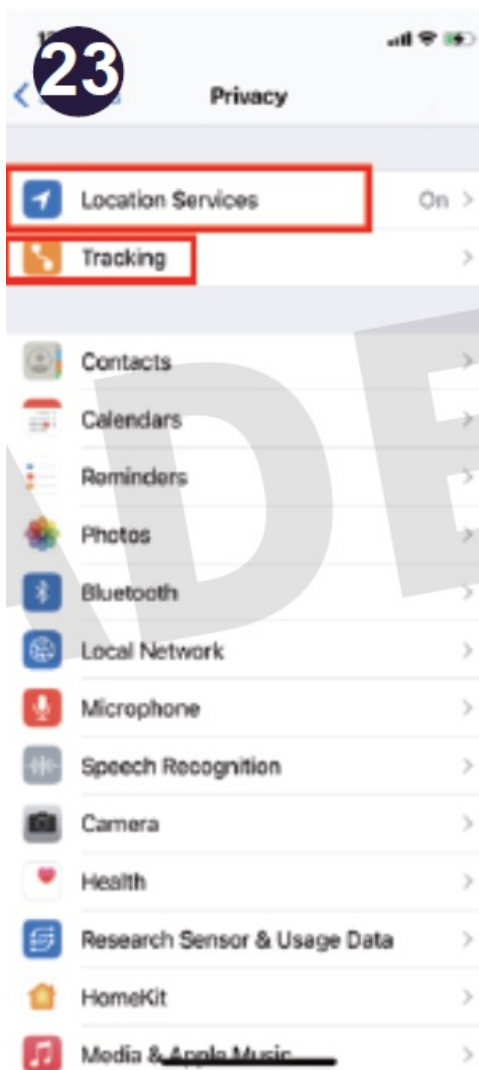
23

Privacy

Location Services On

Tracking

Contacts

Calendars

Reminders

Photos

Bluetooth

Local Network

Microphone

Speech Recognition

Camera

Health

Research Sensor & Usage Data

HomeKit

Media & Apple Music

ADE